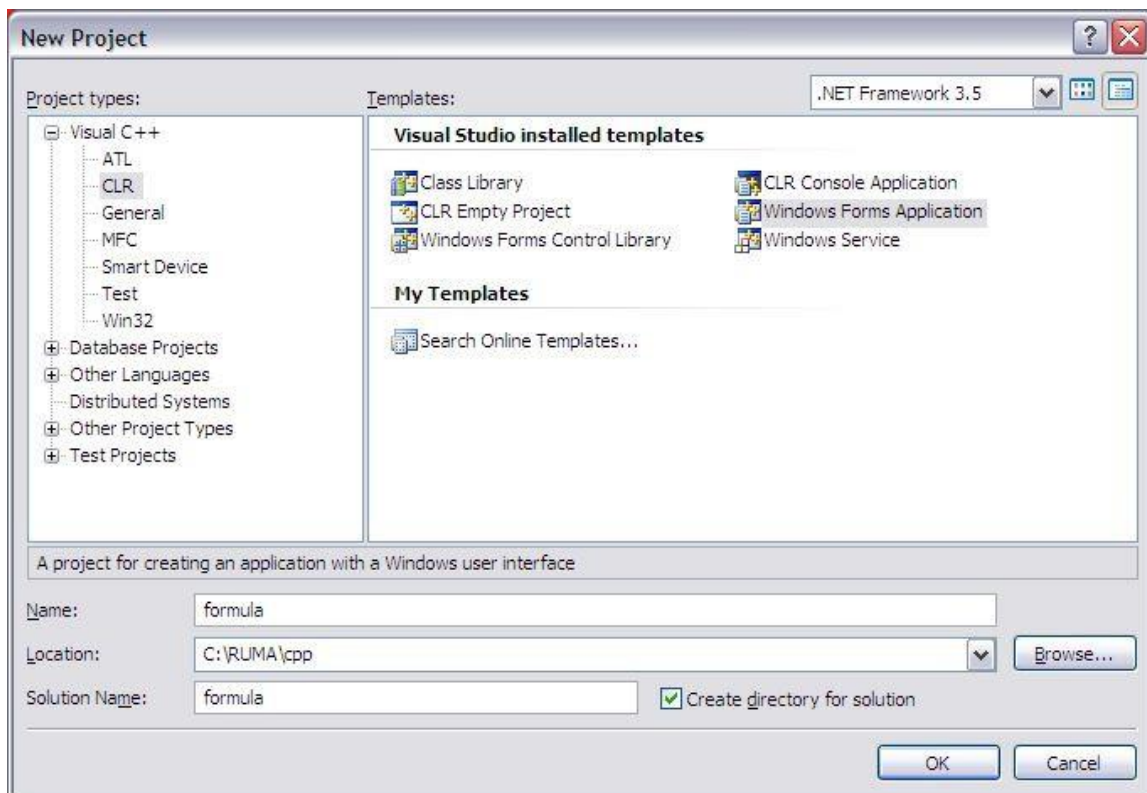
New Project

Project types:

Visual C++
ATL
CLR
General
MFC
Smart Device
Test
Win32
Database Projects
Other Languages
Distributed Systems
Other Project Types
Test Projects

Templates:

.NET Framework 3.5

Visual Studio installed templates

Class Library
CLR Console Application
CLR Empty Project
Windows Forms Application
Windows Forms Control Library
Windows Service

My Templates

Search Online Templates...

A project for creating an application with a Windows user interface

Name: formula

Location: C:\RUMA\cpp

Browse...

Solution Name: formula

Create directory for solution

OK

Cancel